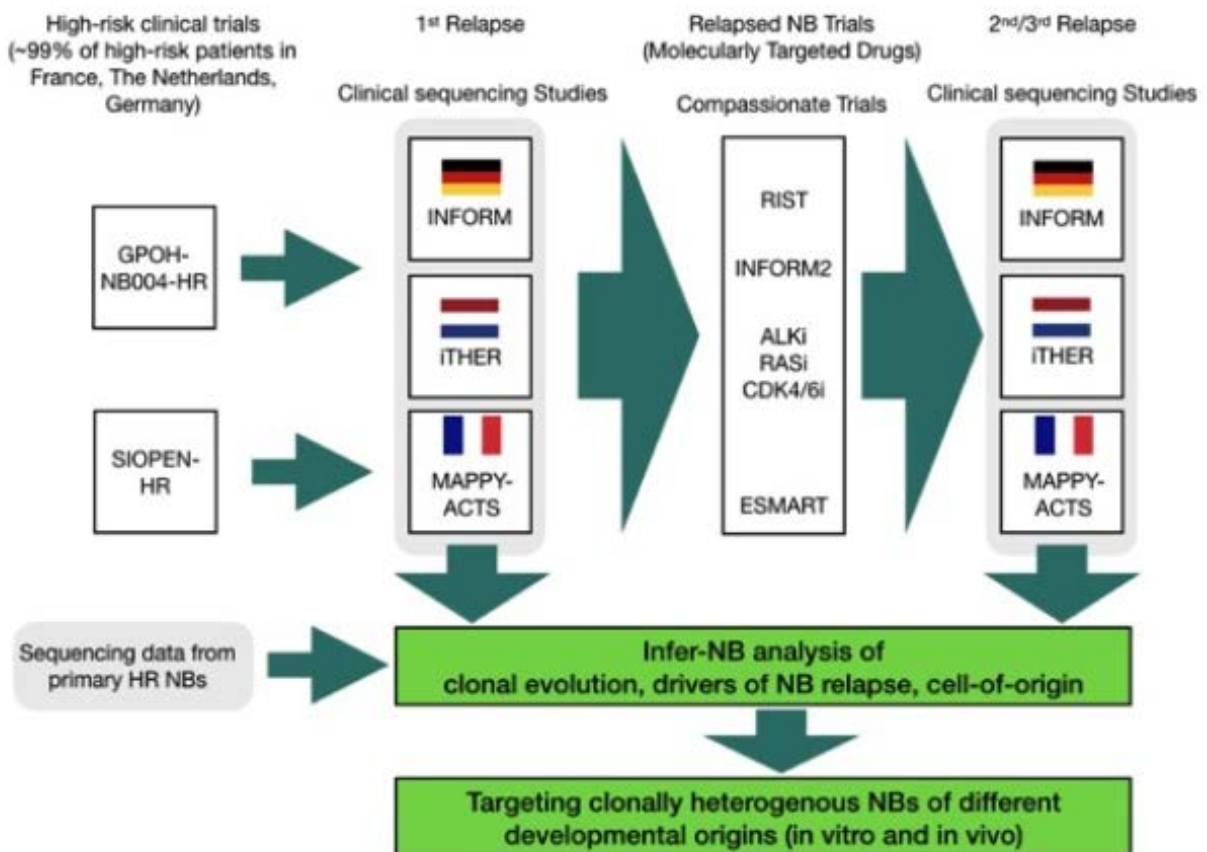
High-risk clinical trials (~99% of high-risk patients in France, The Netherlands, Germany)

1st Relapse

Clinical sequencing Studies

Relapsed NB Trials (Molecularly Targeted Drugs)

Compassionate Trials

2nd/3rd Relapse

Clinical sequencing Studies

GPOH-NB004-HR

SIOPEN-HR

INFORM

iTHER

MAPPY-ACTS

RIST

INFORM2

ALKi
RASi
CDK4/6i

ESMART

INFORM

iTHER

MAPPY-ACTS

Sequencing data from primary HR NBs

Infer-NB analysis of clonal evolution, drivers of NB relapse, cell-of-origin

Targeting clonally heterogenous NBs of different developmental origins (in vitro and in vivo)